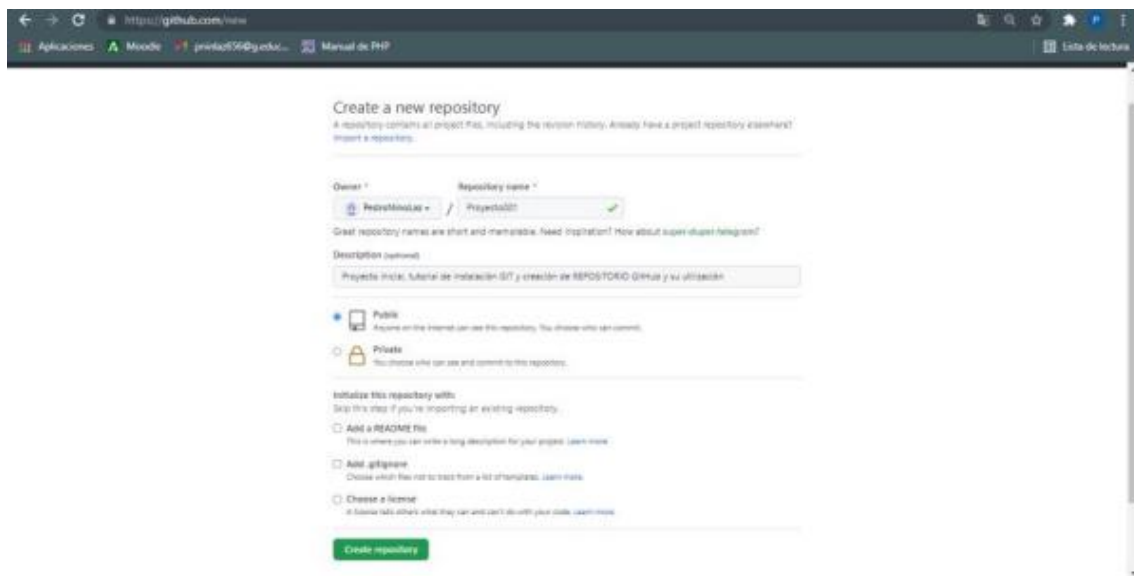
https://github.com/new

Aplicaciones Moodle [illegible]@g.educ... Manual de PHP

Lista de lectura

Create a new repository

A repository contains all project files, including the revision history. Already have a project repository elsewhere? Import a repository.

Owner *

Repository name *

PedroNinoLas

/

Proyecto001

Great repository names are short and memorable. Need inspiration? How about super-duper-telegram?

Description (optional)

Proyecto inicial, tutorial de instalación GIT y creación de REPOSITORIO GitHub y su utilización

Public
Anyone on the internet can see this repository. You choose who can commit.

Private
You choose who can see and commit to this repository.

Initialize this repository with:
Skip this step if you're importing an existing repository.

Add a README file
This is where you can write a long description for your project. Learn more.

Add .gitignore
Choose which files not to track from a list of templates. Learn more.

Choose a license
A license tells others what they can and can't do with your code. Learn more.

Create repository